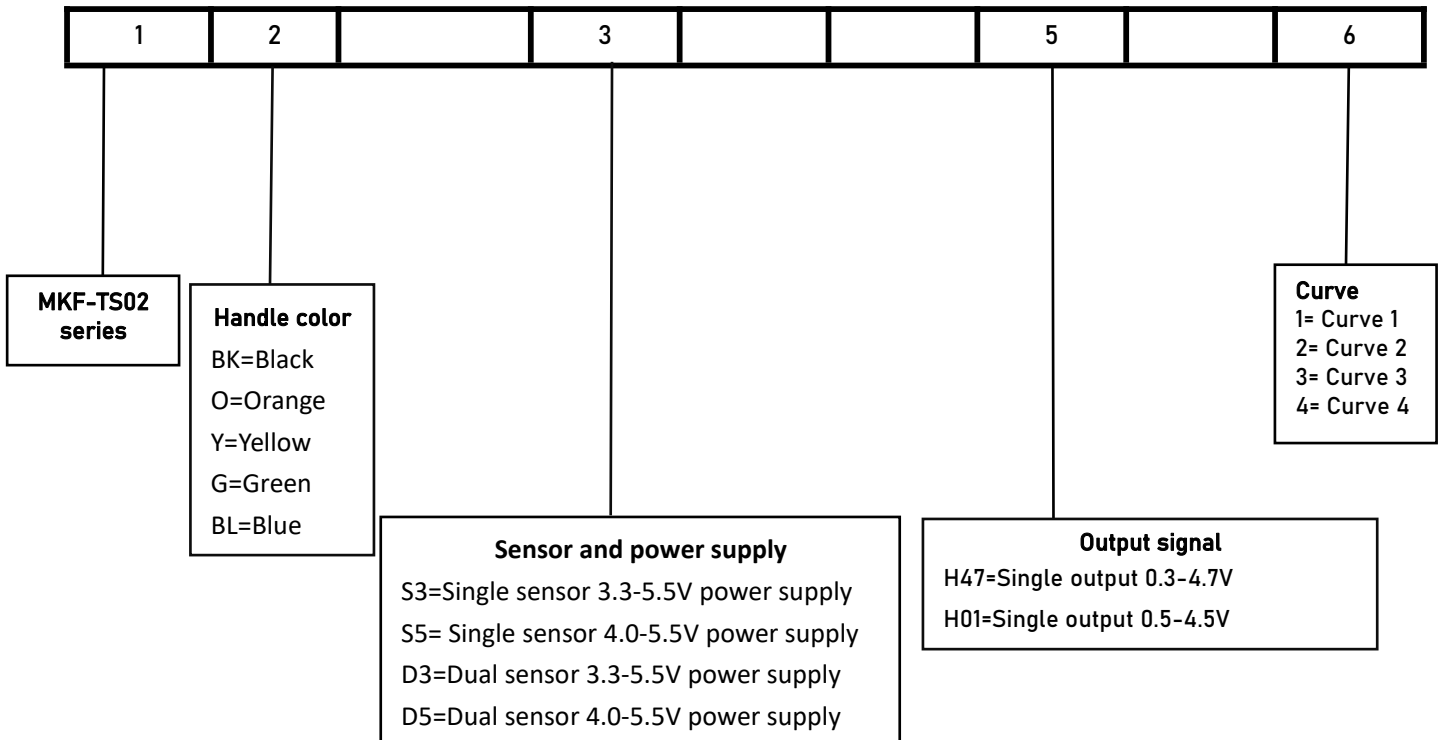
| 1 | 2 |  | 3 |  |  | 5 |  | 6 |
|---|---|---|---|---|---|---|---|---|

MKF-TS02 series

Handle color
BK=Black
O=Orange
Y=Yellow
G=Green
BL=Blue

Sensor and power supply
S3=Single sensor 3.3-5.5V power supply
S5= Single sensor 4.0-5.5V power supply
D3=Dual sensor 3.3-5.5V power supply
D5=Dual sensor 4.0-5.5V power supply

Output signal
H47=Single output 0.3-4.7V
H01=Single output 0.5-4.5V

Curve
1= Curve 1
2= Curve 2
3= Curve 3
4= Curve 4